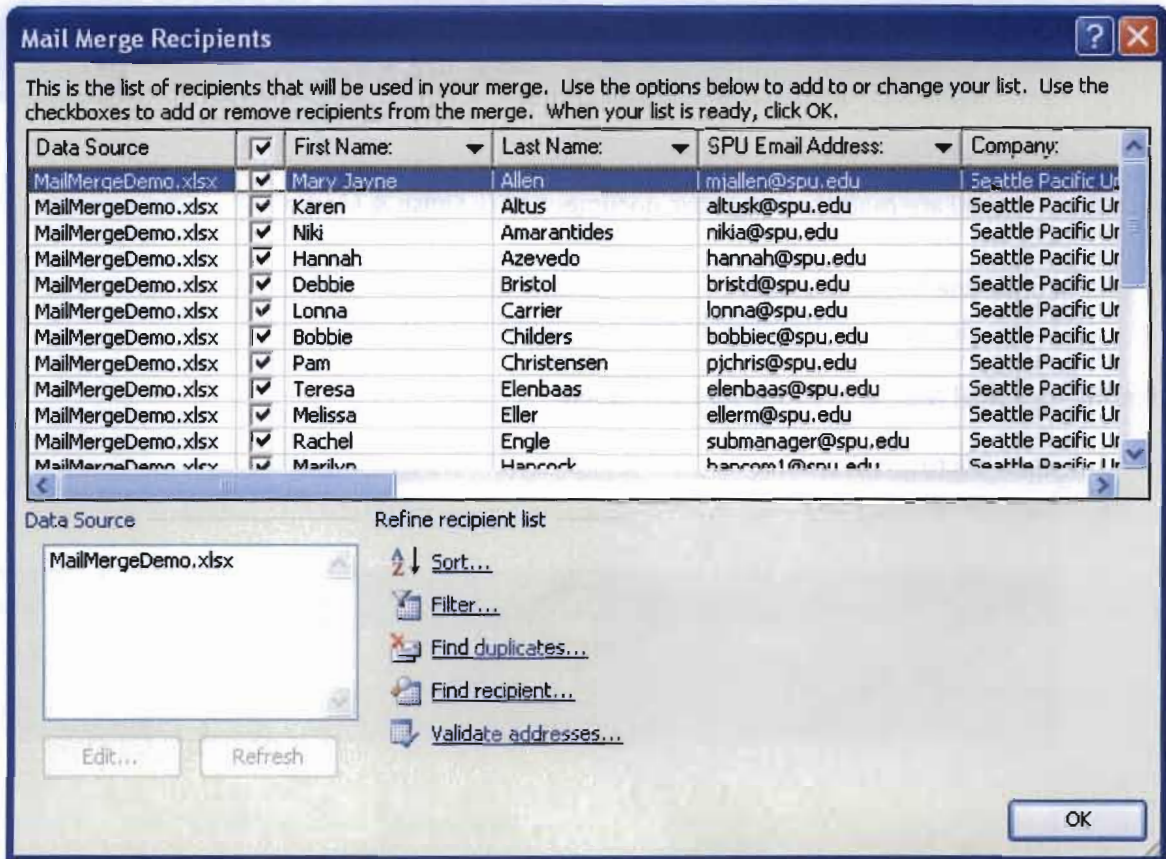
Mail Merge Recipients

This is the list of recipients that will be used in your merge. Use the options below to add to or change your list. Use the checkboxes to add or remove recipients from the merge. When your list is ready, click OK.

| Data Source | ☑ | First Name: | Last Name: | SPU Email Address: | Company: |
|---|---|---|---|---|---|
| MailMergeDemo.xlsx | ☑ | Mary Jayne | Allen | mjallen@spu.edu | Seattle Pacific Ur |
| MailMergeDemo.xlsx | ☑ | Karen | Altus | altusk@spu.edu | Seattle Pacific Ur |
| MailMergeDemo.xlsx | ☑ | Niki | Amarantides | nikia@spu.edu | Seattle Pacific Ur |
| MailMergeDemo.xlsx | ☑ | Hannah | Azevedo | hannah@spu.edu | Seattle Pacific Ur |
| MailMergeDemo.xlsx | ☑ | Debbie | Bristol | bristd@spu.edu | Seattle Pacific Ur |
| MailMergeDemo.xlsx | ☑ | Lonna | Carrier | lonna@spu.edu | Seattle Pacific Ur |
| MailMergeDemo.xlsx | ☑ | Bobbie | Childers | bobbiec@spu.edu | Seattle Pacific Ur |
| MailMergeDemo.xlsx | ☑ | Pam | Christensen | pjchris@spu.edu | Seattle Pacific Ur |
| MailMergeDemo.xlsx | ☑ | Teresa | Elenbaas | elenbaas@spu.edu | Seattle Pacific Ur |
| MailMergeDemo.xlsx | ☑ | Melissa | Eller | ellerm@spu.edu | Seattle Pacific Ur |
| MailMergeDemo.xlsx | ☑ | Rachel | Engle | submanager@spu.edu | Seattle Pacific Ur |
| MailMergeDemo.xlsx | ☑ | Marilyn | Hancock | hancom1@spu.edu | Seattle Pacific Ur |

Data Source

MailMergeDemo.xlsx

Edit... Refresh

Refine recipient list

Sort...

Filter...

Find duplicates...

Find recipient...

Validate addresses...

OK